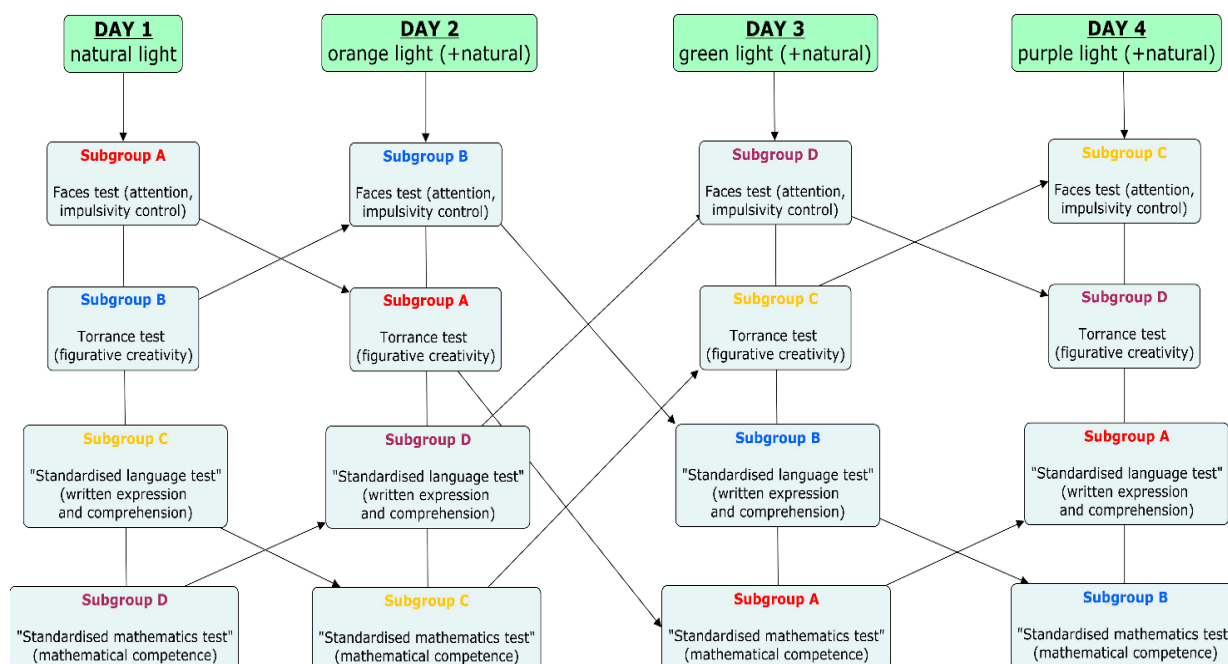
DAY 1
natural light

DAY 2
orange light (+natural)

DAY 3
green light (+natural)

DAY 4
purple light (+natural)

Subgroup A
Faces test (attention, impulsivity control)

Subgroup B
Torrance test (figurative creativity)

Subgroup C
"Standardised language test" (written expression and comprehension)

Subgroup D
"Standardised mathematics test" (mathematical competence)

Subgroup B
Faces test (attention, impulsivity control)

Subgroup A
Torrance test (figurative creativity)

Subgroup D
"Standardised language test" (written expression and comprehension)

Subgroup C
"Standardised mathematics test" (mathematical competence)

Subgroup D
Faces test (attention, impulsivity control)

Subgroup C
Torrance test (figurative creativity)

Subgroup B
"Standardised language test" (written expression and comprehension)

Subgroup A
"Standardised mathematics test" (mathematical competence)

Subgroup C
Faces test (attention, impulsivity control)

Subgroup D
Torrance test (figurative creativity)

Subgroup A
"Standardised language test" (written expression and comprehension)

Subgroup B
"Standardised mathematics test" (mathematical competence)